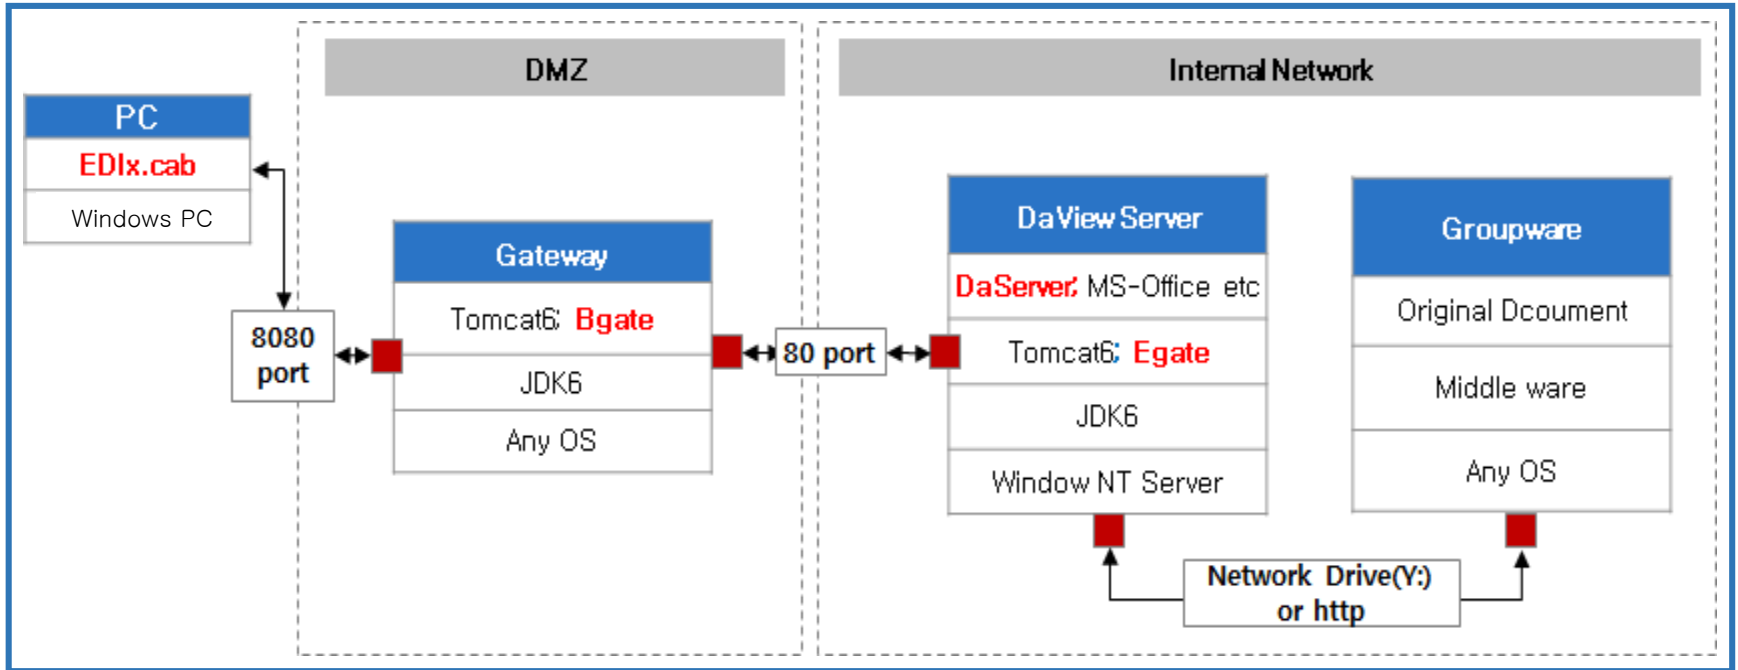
DMZ

Internal Network

PC
EDIx.cab
Windows PC

8080 port

Gateway
Tomcat6; Bgate
JDK6
Any OS

80 port

DaView Server
DaServer; MS-Office etc
Tomcat6; Egate
JDK6
Window NT Server

Groupware
Original Dcoument
Middle ware
Any OS

Network Drive(Y:) or http